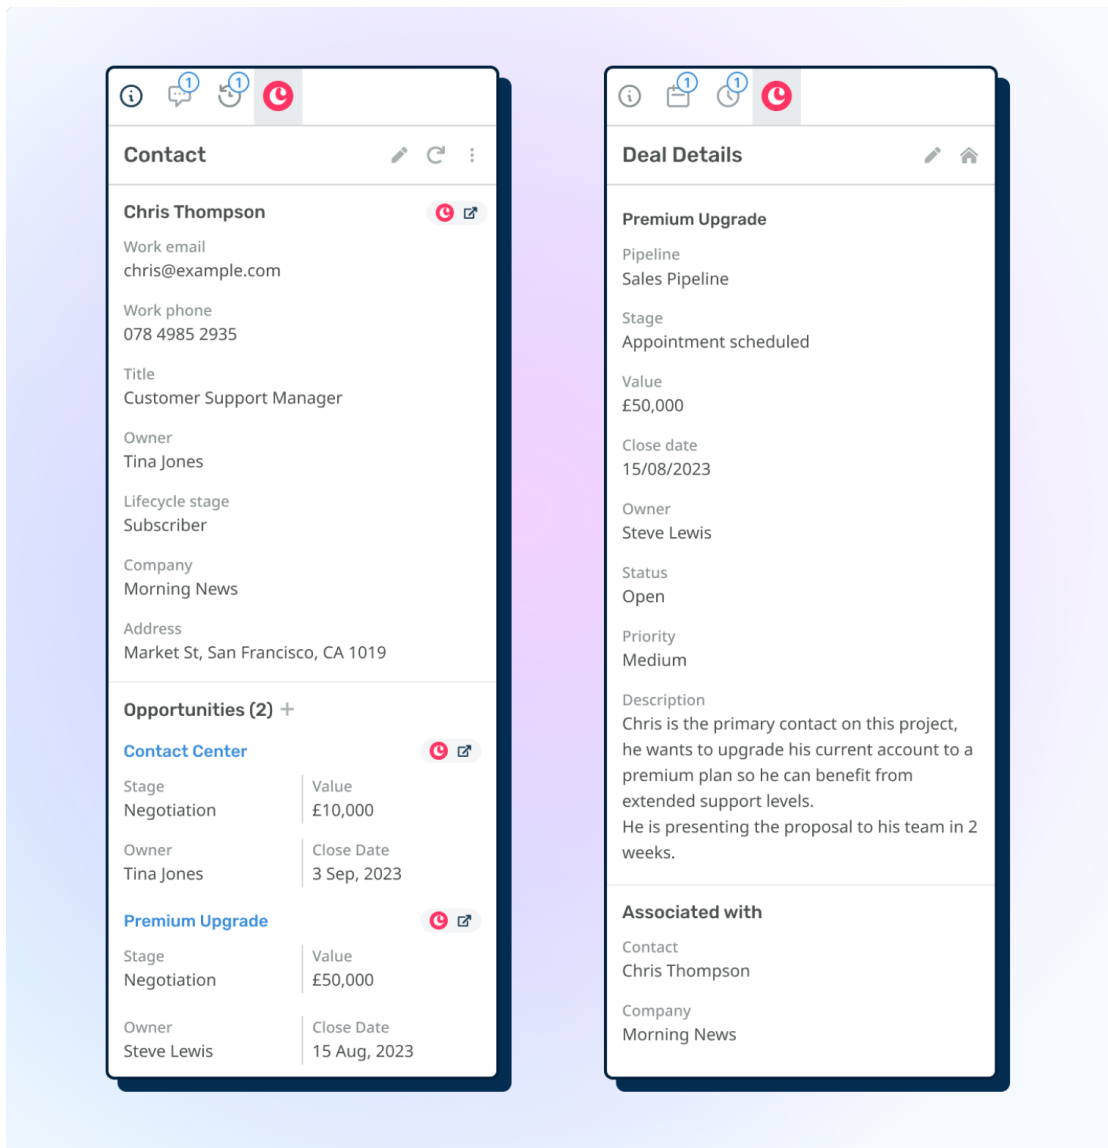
1 1

Contact

Chris Thompson

Work email
chris@example.com

Work phone
078 4985 2935

Title
Customer Support Manager

Owner
Tina Jones

Lifecycle stage
Subscriber

Company
Morning News

Address
Market St, San Francisco, CA 1019

Opportunities (2) +

Contact Center

| Stage | Value |
|---|---|
| Negotiation | £10,000 |
| Owner | Close Date |
| Tina Jones | 3 Sep, 2023 |

Premium Upgrade

| Stage | Value |
|---|---|
| Negotiation | £50,000 |
| Owner | Close Date |
| Steve Lewis | 15 Aug, 2023 |

1 1

Deal Details

Premium Upgrade

Pipeline
Sales Pipeline

Stage
Appointment scheduled

Value
£50,000

Close date
15/08/2023

Owner
Steve Lewis

Status
Open

Priority
Medium

Description
Chris is the primary contact on this project, he wants to upgrade his current account to a premium plan so he can benefit from extended support levels.
He is presenting the proposal to his team in 2 weeks.

Associated with

Contact
Chris Thompson

Company
Morning News